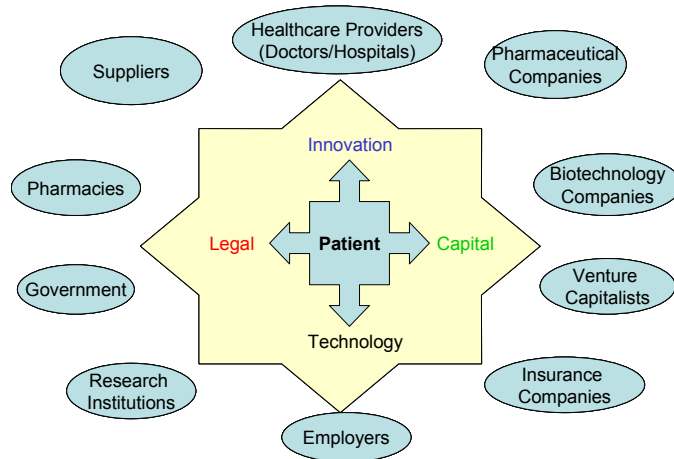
Healthcare Providers (Doctors/Hospitals)

Suppliers

Pharmaceutical Companies

Innovation

Pharmacies

Biotechnology Companies

Legal

Patient

Capital

Government

Venture Capitalists

Technology

Research Institutions

Insurance Companies

Employers